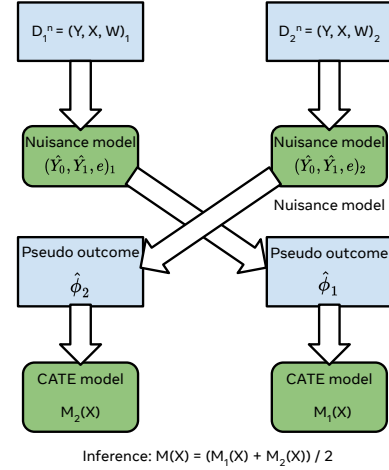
$D_1^n = (Y, X, W)_1$

$D_2^n = (Y, X, W)_2$

Nuisance model
$(\hat{Y}_0, \hat{Y}_1, e)_1$

Nuisance model
$(\hat{Y}_0, \hat{Y}_1, e)_2$

Nuisance model

Pseudo outcome
$\hat{\phi}_2$

Pseudo outcome
$\hat{\phi}_1$

CATE model
$M_2(X)$

CATE model
$M_1(X)$

Inference: $M(X) = (M_1(X) + M_2(X)) / 2$